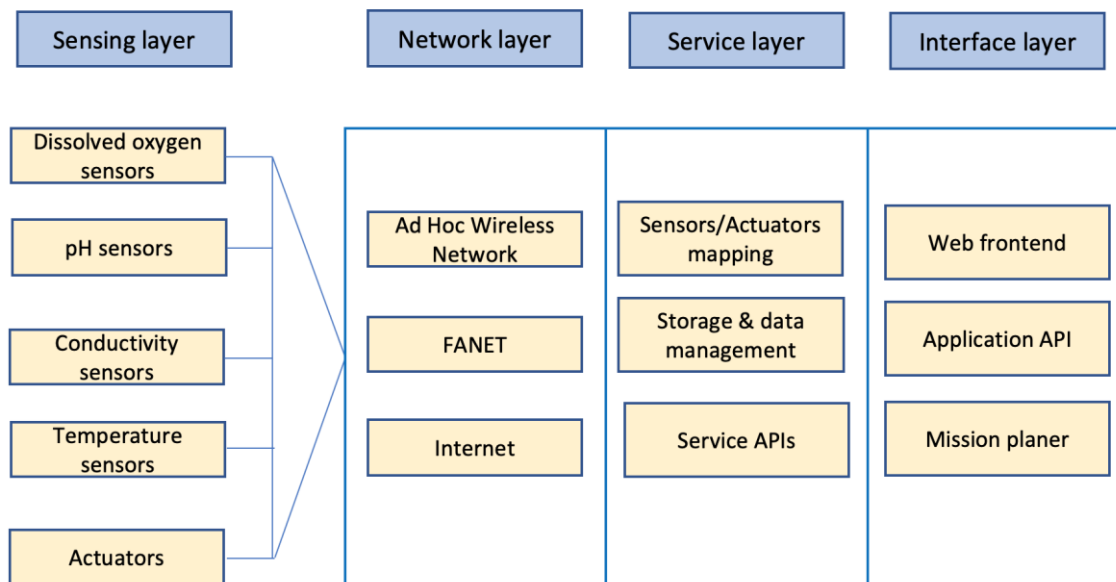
Sensing layer

Network layer

Service layer

Interface layer

Dissolved oxygen sensors

pH sensors

Conductivity sensors

Temperature sensors

Actuators

Ad Hoc Wireless Network

FANET

Internet

Sensors/Actuators mapping

Storage & data management

Service APIs

Web frontend

Application API

Mission planer